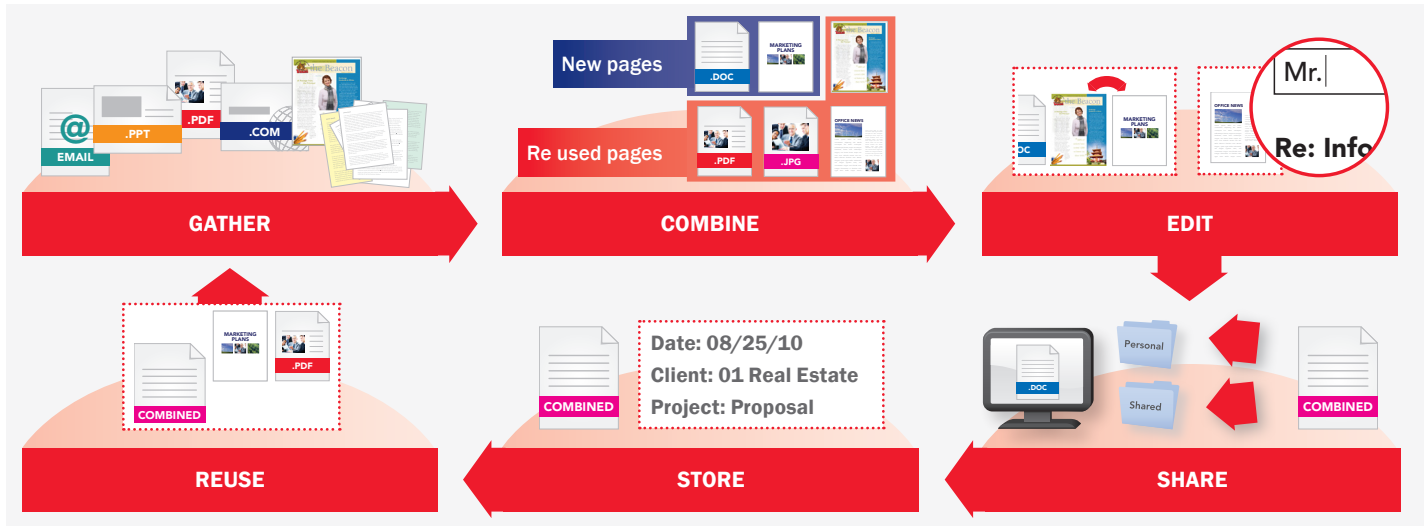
EMAIL
.PPT
.PDF
.COM
The Beacon

GATHER

New pages
.DOC
MARKETING PLANS
The Beacon
Re used pages
.PDF
.JPG
OFFICE NEWS

COMBINE

.DOC
MARKETING PLANS
OFFICE NEWS
Mr.
Re: Info

EDIT

MARKETING PLANS
.PDF
COMBINED

REUSE

COMBINED
Date: 08/25/10
Client: 01 Real Estate
Project: Proposal

STORE

.DOC
Personal
Shared
COMBINED

SHARE